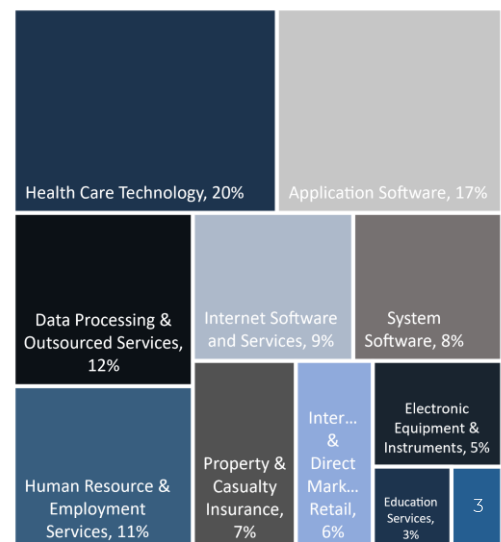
Health Care Technology, 20%

Application Software, 17%

Data Processing & Outsourced Services, 12%

Internet Software and Services, 9%

System Software, 8%

Human Resource & Employment Services, 11%

Property & Casualty Insurance, 7%

Inter… & Direct Mark… Retail, 6%

Electronic Equipment & Instruments, 5%

Education Services, 3%

3